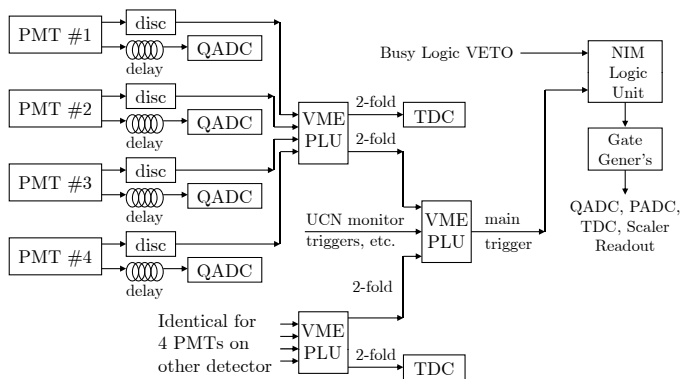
PMT #1
disc
QADC
delay
PMT #2
disc
QADC
delay
PMT #3
disc
QADC
delay
PMT #4
disc
QADC
delay
VME PLU
2-fold
TDC
2-fold
Busy Logic VETO
NIM Logic Unit
Gate Gener's
QADC, PADC, TDC, Scaler Readout
UCN monitor triggers, etc.
VME PLU
main trigger
2-fold
Identical for 4 PMTs on other detector
VME PLU
2-fold
TDC